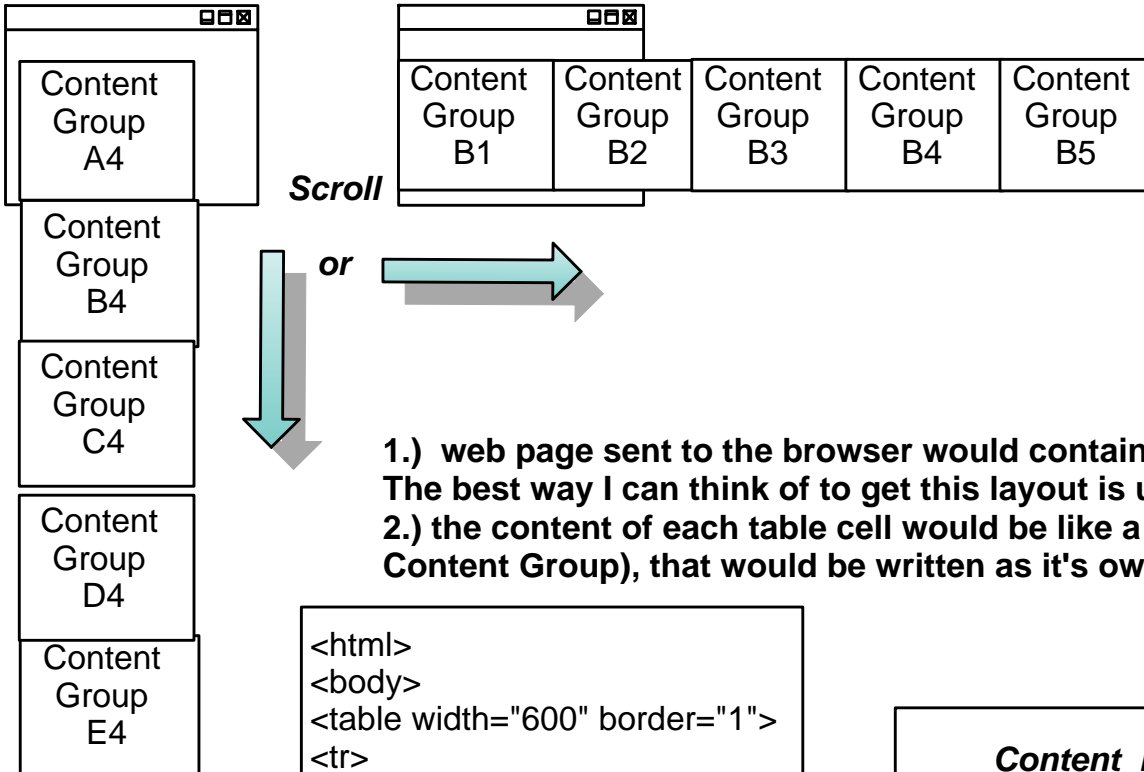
Content Group A4

Content Group B4

Content Group C4

Content Group D4

Content Group E4

Scroll

or

| Content Group B1 | Content Group B2 | Content Group B3 | Content Group B4 | Content Group B5 |
|---|---|---|---|---|

1.) web page sent to the browser would contain
The best way I can think of to get this layout is u
2.) the content of each table cell would be like a
Content Group), that would be written as it's ow

<html>
<body>
<table width="600" border="1">
<tr>

Content